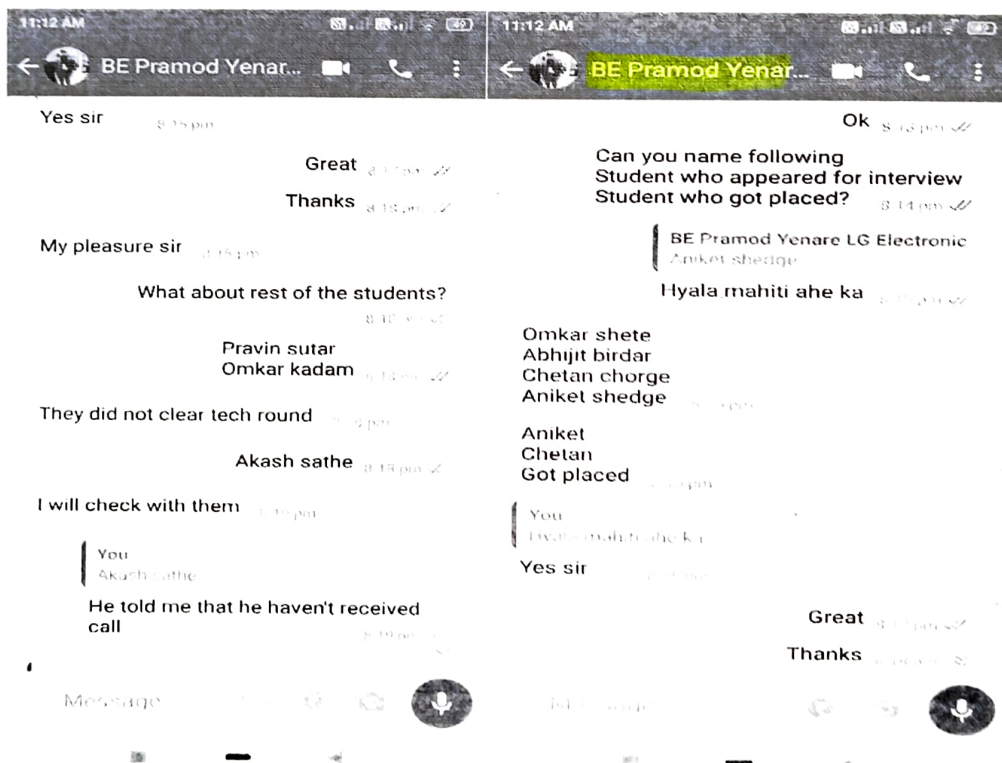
11:12 AM

BE Pramod Yenar...

Yes sir 8:15 pm

Great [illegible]

Thanks 8:15 pm

My pleasure sir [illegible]

What about rest of the students?

8:17 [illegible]

Pravin sutar
Omkar kadam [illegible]

They did not clear tech round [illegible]

Akash sathe 8:18 pm

I will check with them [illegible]

You
Akash sathe

He told me that he haven't received call

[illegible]

Message

11:12 AM

BE Pramod Yenar...

Ok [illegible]

Can you name following
Student who appeared for interview
Student who got placed? 8:14 pm

BE Pramod Yenare LG Electronic
Aniket shedge

Hyala mahiti ahe ka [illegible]

Omkar shete
Abhijit birdar
Chetan chorge
Aniket shedge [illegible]

Aniket
Chetan
Got placed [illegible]

You
Hyala mahiti ahe ka

Yes sir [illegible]

Great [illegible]

Thanks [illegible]

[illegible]